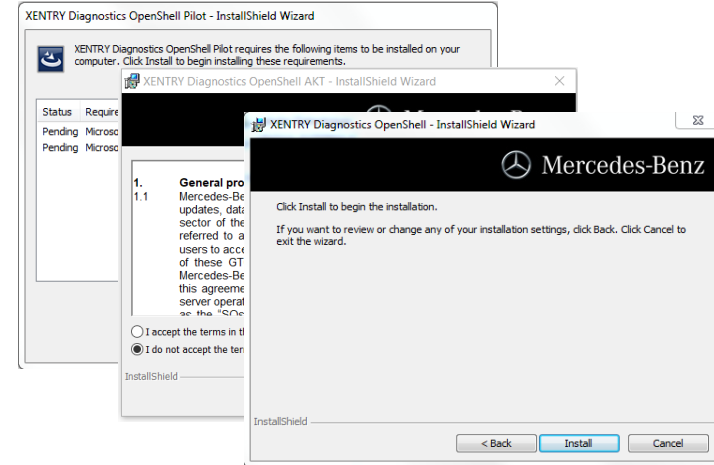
XENTRY Diagnostics OpenShell Pilot - InstallShield Wizard

XENTRY Diagnostics OpenShell Pilot requires the following items to be installed on your computer. Click Install to begin installing these requirements.

| Status | Require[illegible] |
|---|---|
| Pending | Microso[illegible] |
| Pending | Microso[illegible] |

XENTRY Diagnostics OpenShell AKT - InstallShield Wizard

1. General pro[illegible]
1.1 Mercedes-Be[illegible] updates, data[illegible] sector of the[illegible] referred to a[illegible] users to acce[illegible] of these GT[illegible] Mercedes-Be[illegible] this agreeme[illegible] server operat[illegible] as the "SOs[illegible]

I accept the terms in t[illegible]
I do not accept the ter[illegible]

InstallShield

XENTRY Diagnostics OpenShell - InstallShield Wizard

Mercedes-Benz

Click Install to begin the installation.

If you want to review or change any of your installation settings, click Back. Click Cancel to exit the wizard.

InstallShield

< Back
Install
Cancel